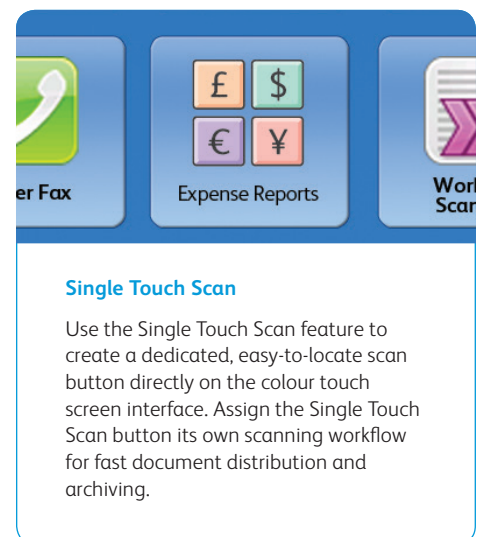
er Fax

£ $
€ ¥

Expense Reports

Work Scan

Single Touch Scan

Use the Single Touch Scan feature to create a dedicated, easy-to-locate scan button directly on the colour touch screen interface. Assign the Single Touch Scan button its own scanning workflow for fast document distribution and archiving.